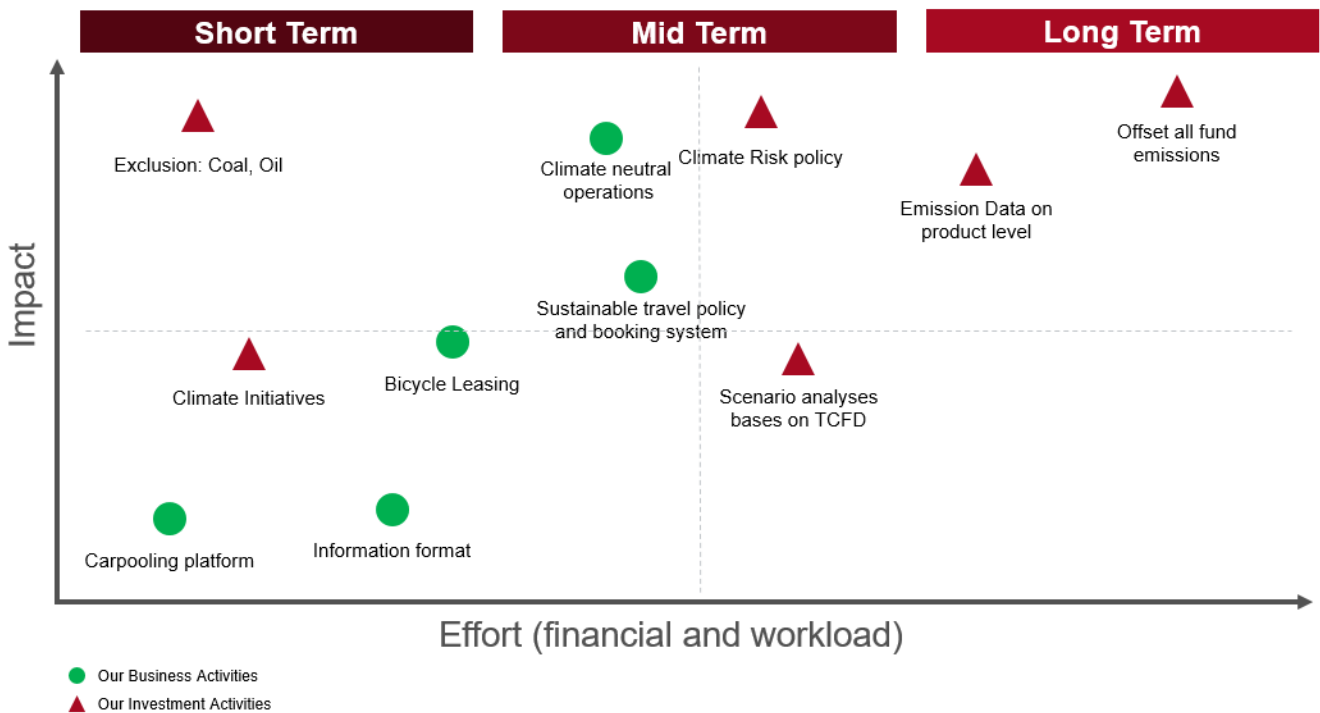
Short Term

Mid Term

Long Term

Impact

Exclusion: Coal, Oil

Climate neutral operations

Climate Risk policy

Offset all fund emissions

Emission Data on product level

Sustainable travel policy and booking system

Climate Initiatives

Bicycle Leasing

Scenario analyses bases on TCFD

Carpooling platform

Information format

Effort (financial and workload)

Our Business Activities

Our Investment Activities